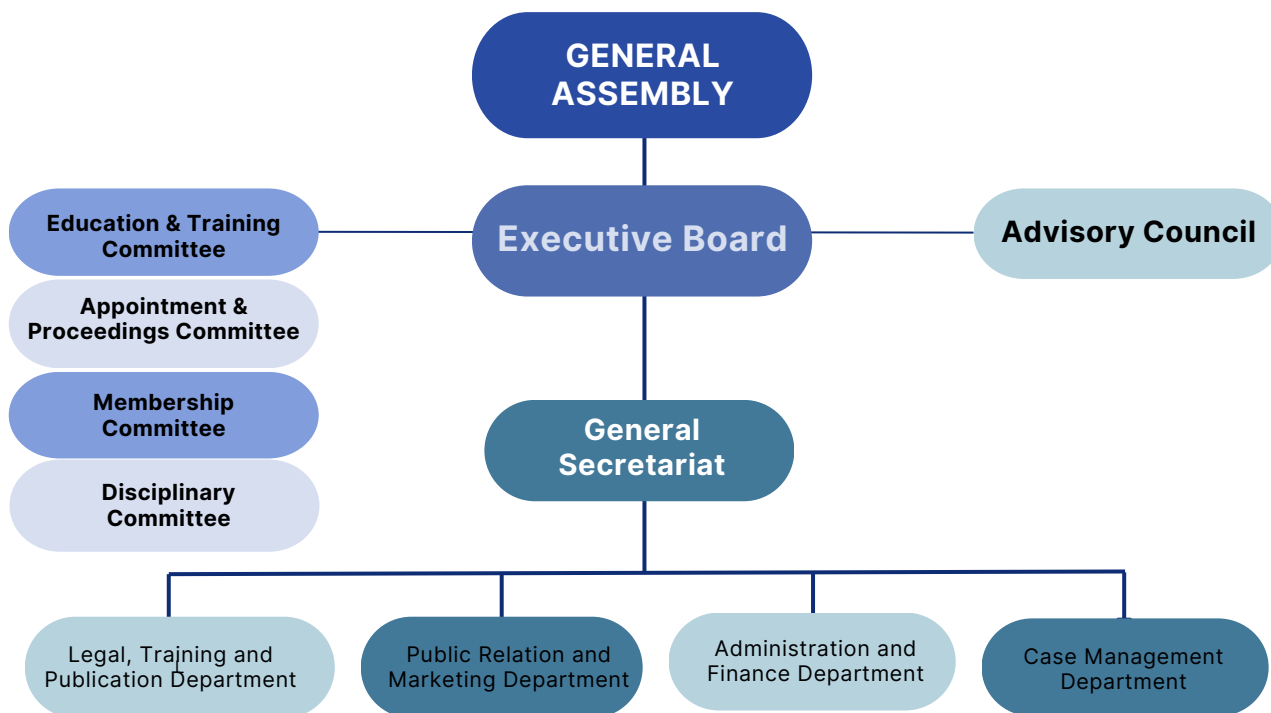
GENERAL ASSEMBLY

Education & Training Committee

Executive Board

Advisory Council

Appointment & Proceedings Committee

Membership Committee

General Secretariat

Disciplinary Committee

Legal, Training and Publication Department

Public Relation and Marketing Department

Administration and Finance Department

Case Management Department